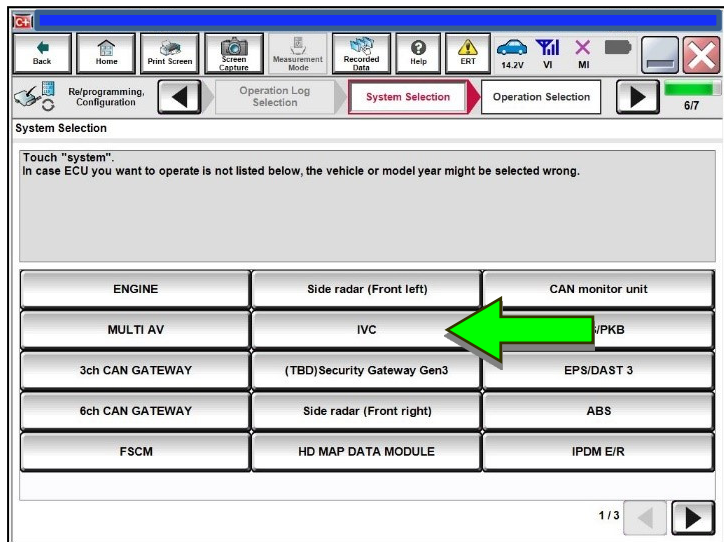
Back Home Print Screen Screen Capture Measurement Mode Recorded Data Help ERT 14.2V VI MI

Re/programming, Configuration Operation Log Selection System Selection Operation Selection 6/7

System Selection

Touch "system".
In case ECU you want to operate is not listed below, the vehicle or model year might be selected wrong.

| | | |
|---|---|---|
| ENGINE | Side radar (Front left) | CAN monitor unit |
| MULTI AV | IVC | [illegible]/PKB |
| 3ch CAN GATEWAY | (TBD)Security Gateway Gen3 | EPS/DAST 3 |
| 6ch CAN GATEWAY | Side radar (Front right) | ABS |
| FSCM | HD MAP DATA MODULE | IPDM E/R |

1/3